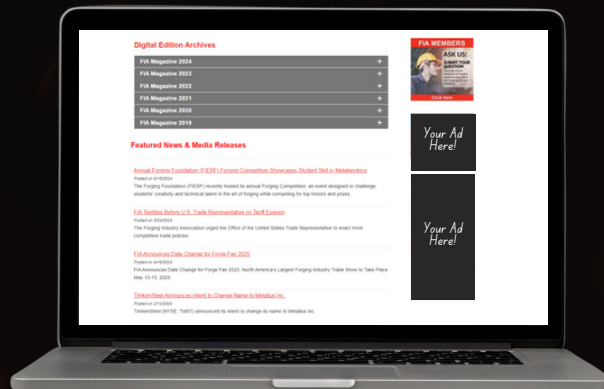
Digital Edition Archives

FIA Magazine 2024 +

FIA Magazine 2023 +

FIA Magazine 2022 +

FIA Magazine 2021 +

FIA Magazine 2020 +

FIA Magazine 2019 +

Featured News & Media Releases

Annual Forging Foundation (FIERF) Forging Competition Showcases Student Skill in Metalworking

Posted on 6/18/2024

The Forging Foundation (FIERF) recently hosted its annual Forging Competition, an event designed to challenge students' creativity and technical talent in the art of forging while competing for top honors and prizes.

FIA Testifies Before U.S. Trade Representative on Tariff Evasion

Posted on 5/24/2024

The Forging Industry Association urged the Office of the United States Trade Representative to enact more competitive trade policies.

FIA Announces Date Change for Forge Fair 2025

Posted on 4/18/2024

FIA Announces Date Change for Forge Fair 2025: North America's Largest Forging Industry Trade Show to Take Place May 13-15, 2025.

TimkenSteel Announces Intent to Change Name to Metallus Inc.

Posted on 2/13/2024

TimkenSteel (NYSE: TMST) announced its intent to change its name to Metallus Inc.

FIA MEMBERS

ASK US!

SUBMIT YOUR QUESTION

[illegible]

Click here

Your Ad Here!

Your Ad Here!